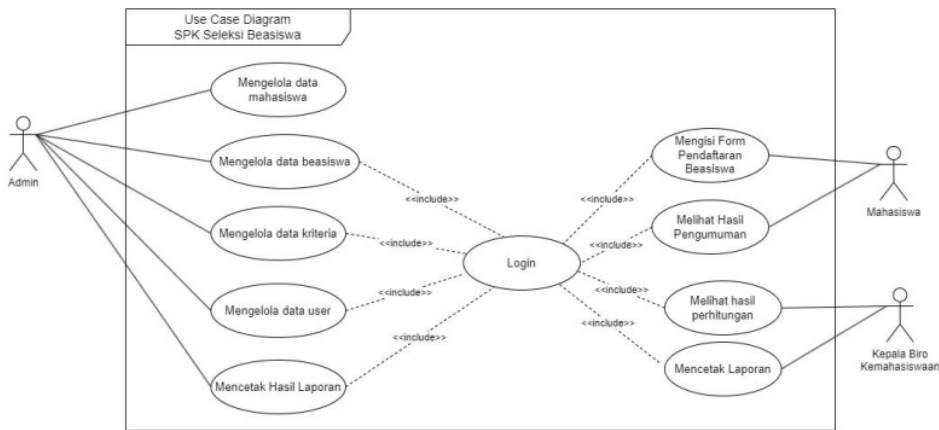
Use Case Diagram
SPK Seleksi Beasiswa

Admin

Mengelola data mahasiswa

Mengelola data beasiswa

Mengelola data kriteria

Mengelola data user

Mencetak Hasil Laporan

<<include>>

<<include>>

<<include>>

<<include>>

Login

<<include>>

<<include>>

<<include>>

<<include>>

Mengisi Form Pendaftaran Beasiswa

Melihat Hasil Pengumuman

Melihat hasil perhitungan

Mencetak Laporan

Mahasiswa

Kepala Biro Kemahasiswaan